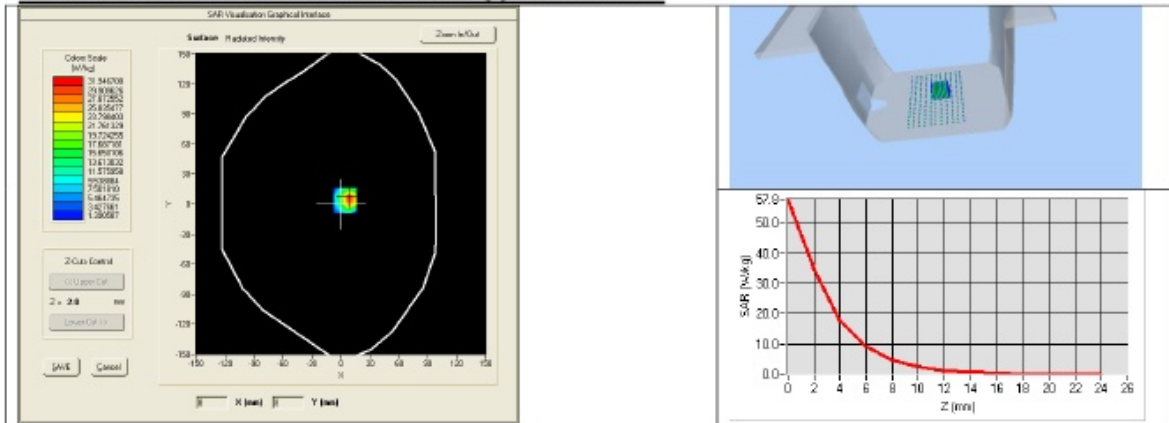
SAR Visualisation Graphical Interface

Zoom In/Out

Colour Scale (W/kg)
31.546700
29.809826
27.872952
25.836077
23.799203
21.762329
19.724255
17.687180
15.650706
13.613832
11.575958
9.538084
7.501110
5.464235
3.427361
1.390487

Surface Radiated Intensity

150
120
90
60
30
0
-30
-60
-90
-120
-150

Y

-150 -120 -90 -60 -30 0 30 60 90 120 150
X

Z-Cuts Control
<< Upper Cut
Z = 2.0 mm
Lower Cut >>

SAVE
Cancel

X (mm)
Y (mm)

57.0
50.0
40.0
30.0
20.0
10.0
0.0
SAR [W/kg]
0 2 4 6 8 10 12 14 16 18 20 22 24 26
Z [mm]